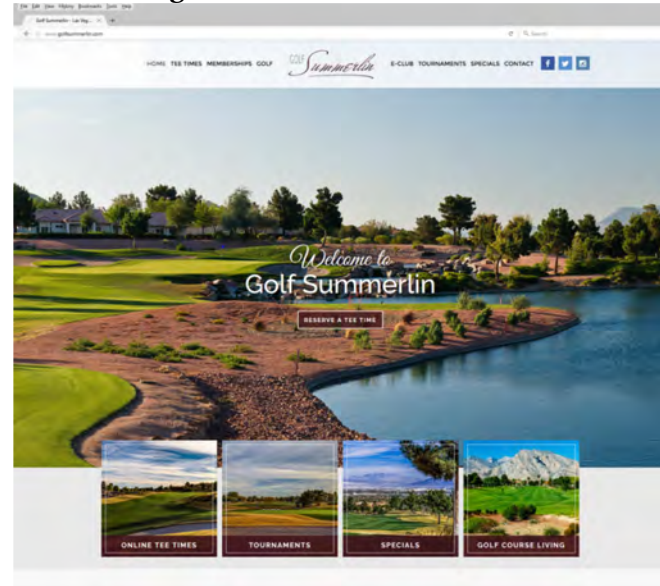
File Edit View History Bookmarks Tools Help

Golf Summerlin - Las Veg...

www.golfsummerlin.com

Search

HOME TEE TIMES MEMBERSHIPS GOLF

GOLF Summerlin

E-CLUB TOURNAMENTS SPECIALS CONTACT

Welcome to
Golf Summerlin

RESERVE A TEE TIME

ONLINE TEE TIMES

TOURNAMENTS

SPECIALS

GOLF COURSE LIVING